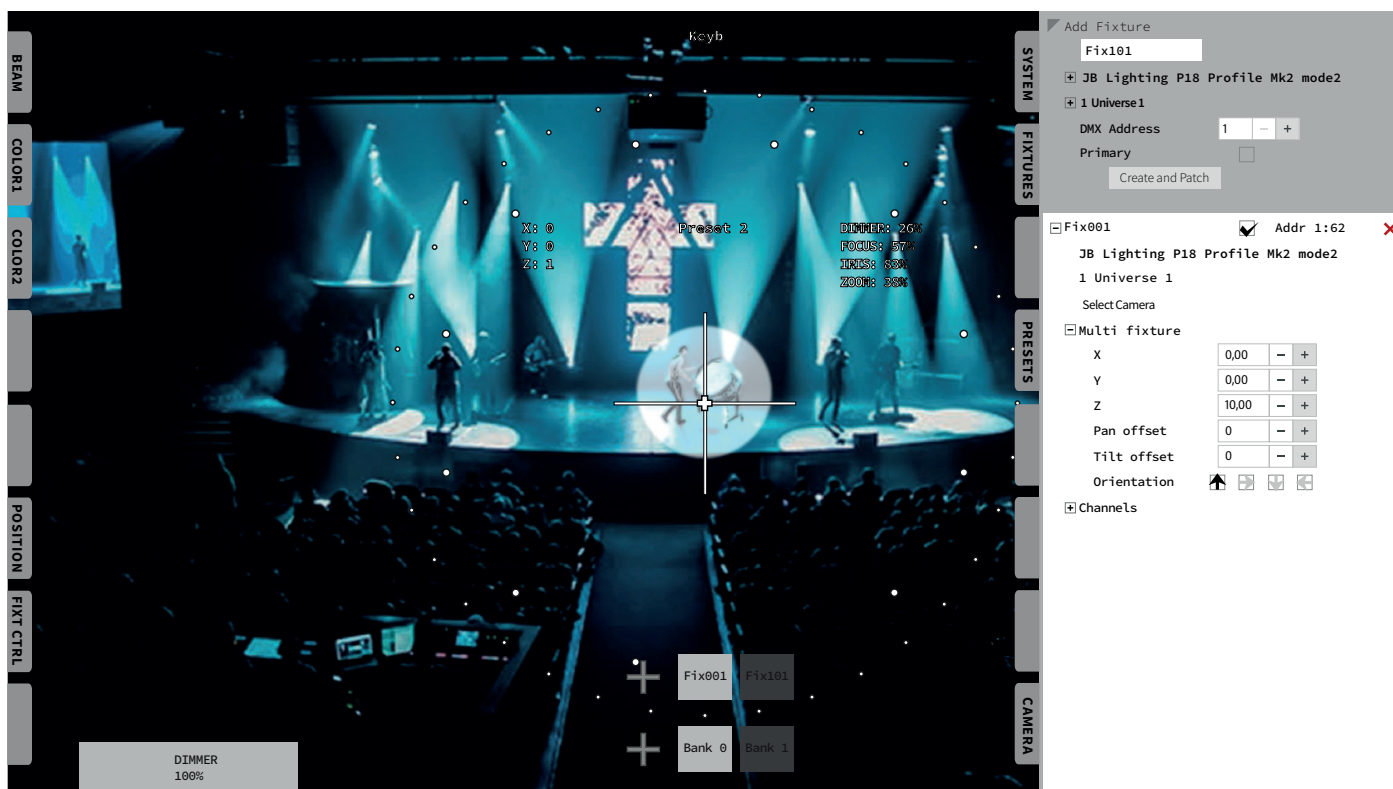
BEAM
COLOR1
COLOR2
POSITION
FIXT CTRL

Keyb

X: 0
Y: 0
Z: 1

Preset 2

DIMMER: 26%
FOCUS: 57%
IRIS: 83%
ZOOM: 38%

Fix001 Fix101
Bank 0 Bank 1

DIMMER
100%

SYSTEM
FIXTURES
PRESETS
CAMERA

Add Fixture
Fix101
JB Lighting P18 Profile Mk2 mode2
1 Universe 1
DMX Address 1 – +
Primary
Create and Patch

Fix001 Addr 1:62
JB Lighting P18 Profile Mk2 mode2
1 Universe 1
Select Camera
Multi fixture

| | | | |
|---|---|---|---|
| X | 0,00 | – | + |
| Y | 0,00 | – | + |
| Z | 10,00 | – | + |
| Pan offset | 0 | – | + |
| Tilt offset | 0 | – | + |

Orientation
Channels